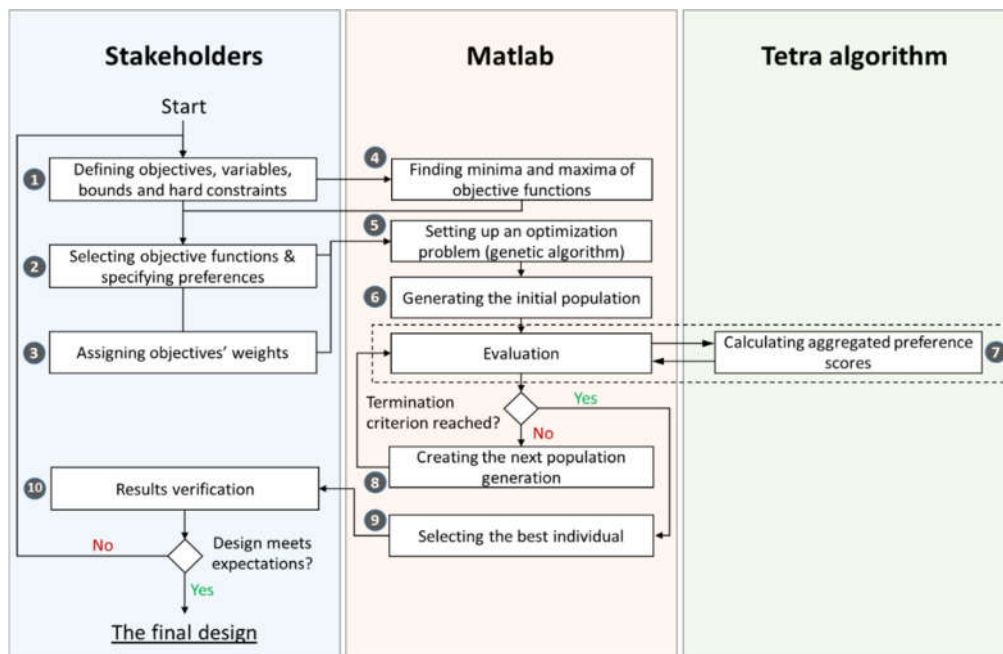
Stakeholders

Matlab

Tetra algorithm

Start

1 Defining objectives, variables, bounds and hard constraints

4 Finding minima and maxima of objective functions

5 Setting up an optimization problem (genetic algorithm)

2 Selecting objective functions & specifying preferences

6 Generating the initial population

3 Assigning objectives' weights

Evaluation

Calculating aggregated preference scores 7

Termination criterion reached?

Yes

No

8 Creating the next population generation

10 Results verification

9 Selecting the best individual

No

Design meets expectations?

Yes

The final design